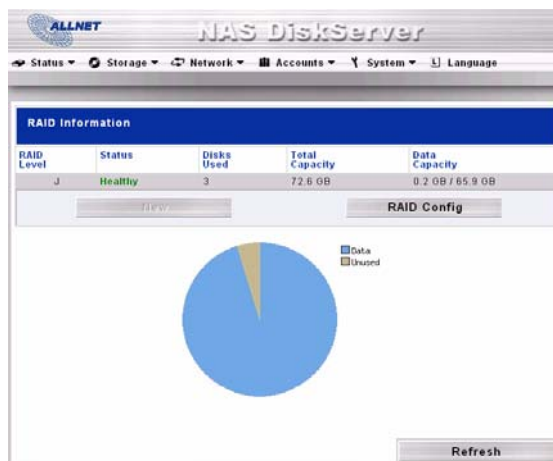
ALLNET

NAS DiskServer

Status ▾ Storage ▾ Network ▾ Accounts ▾ System ▾ Language

RAID Information

| RAID Level | Status | Disks Used | Total Capacity | Data Capacity |
|---|---|---|---|---|
| J | Healthy | 3 | 72.6 GB | 0.2 GB / 65.9 GB |

New

RAID Config

Data
Unused

Refresh